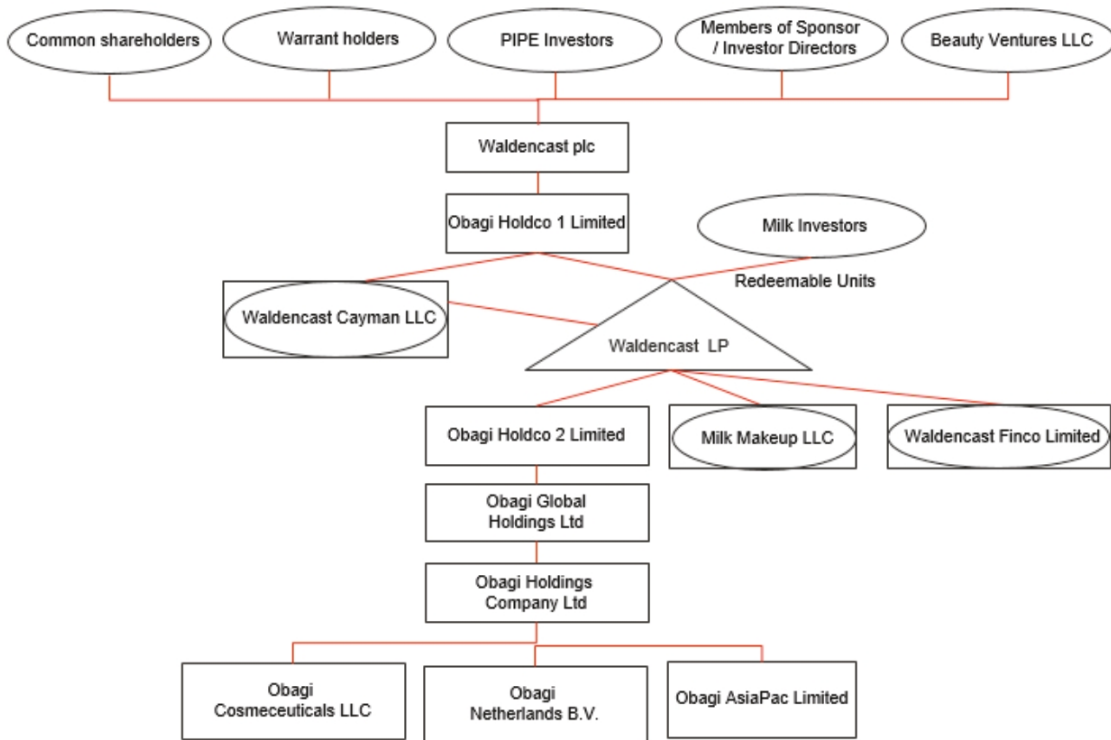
Common shareholders

Warrant holders

PIPE Investors

Members of Sponsor / Investor Directors

Beauty Ventures LLC

Waldencast plc

Obagi Holdco 1 Limited

Milk Investors

Redeemable Units

Waldencast Cayman LLC

Waldencast LP

Obagi Holdco 2 Limited

Milk Makeup LLC

Waldencast Finco Limited

Obagi Global Holdings Ltd

Obagi Holdings Company Ltd

Obagi Cosmeceuticals LLC

Obagi Netherlands B.V.

Obagi AsiaPac Limited